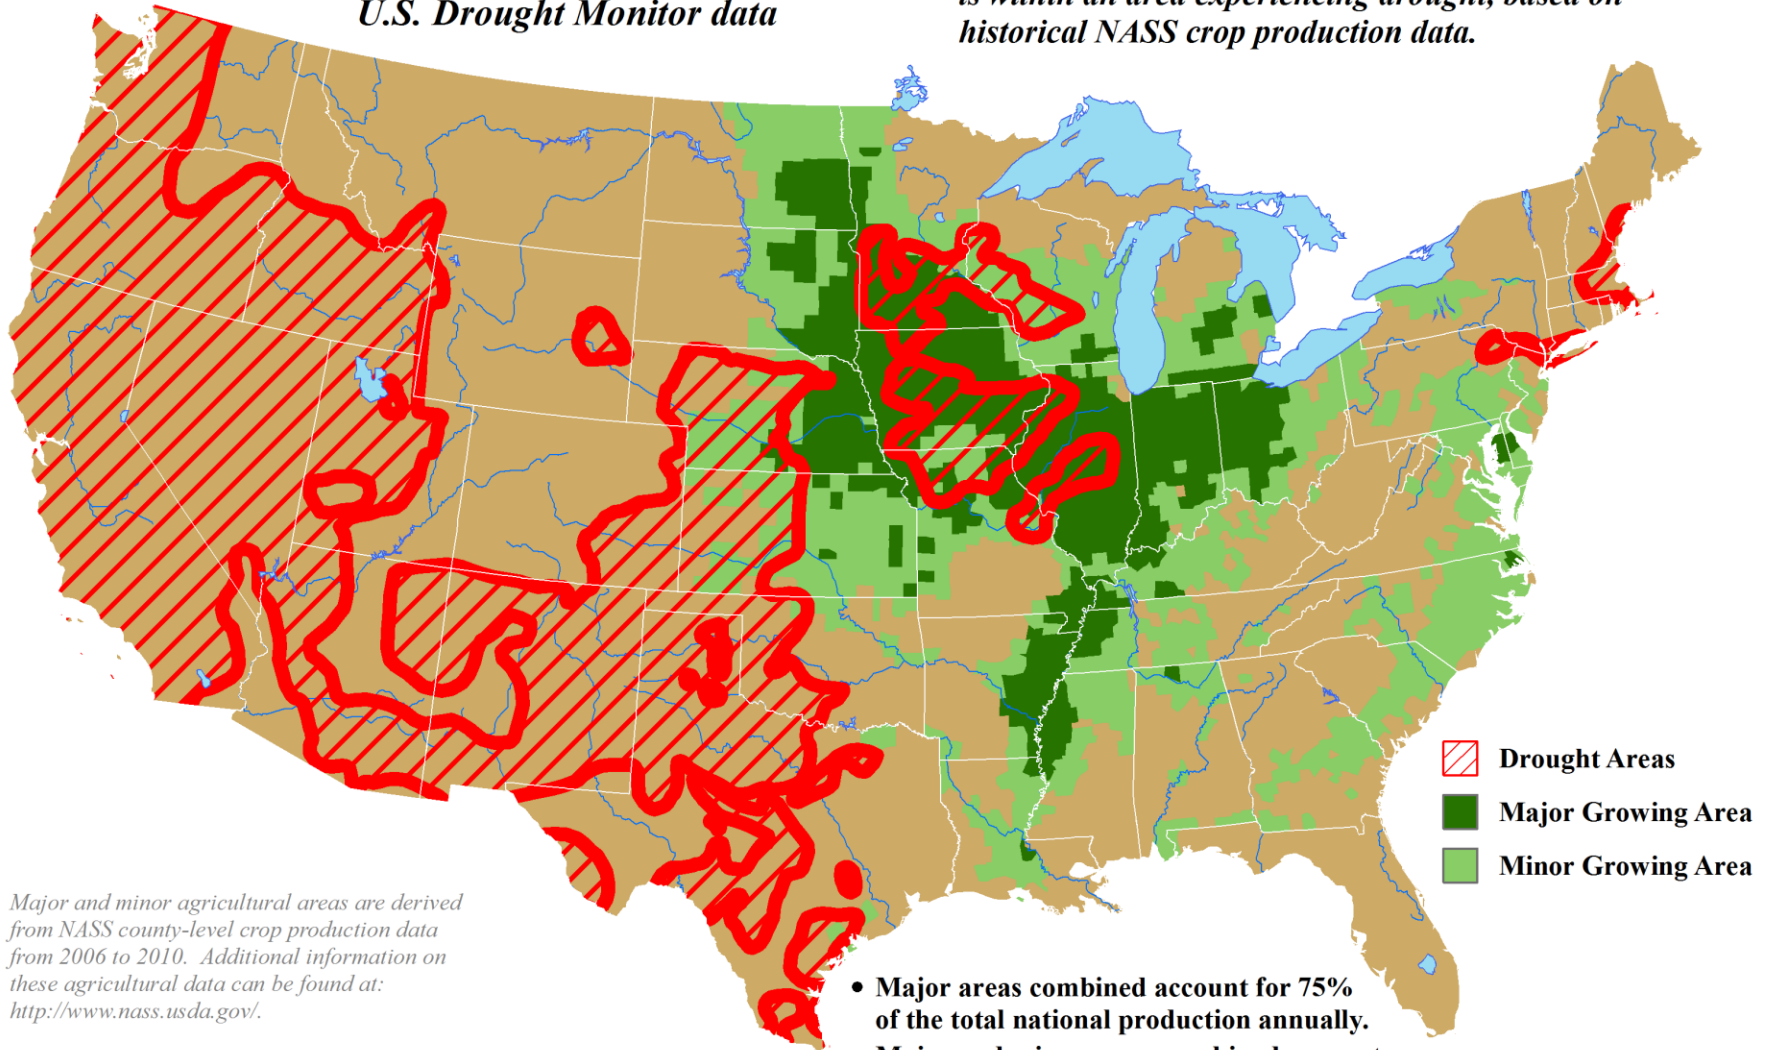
U.S. Drought Monitor data

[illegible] historical NASS crop production data.

Drought Areas
Major Growing Area
Minor Growing Area

Major and minor agricultural areas are derived from NASS county-level crop production data from 2006 to 2010. Additional information on these agricultural data can be found at: http://www.nass.usda.gov/.

• Major areas combined account for 75% of the total national production annually.
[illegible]